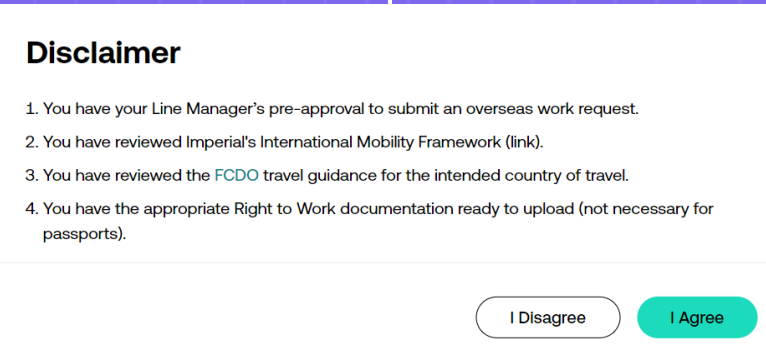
Disclaimer

1. You have your Line Manager's pre-approval to submit an overseas work request.

2. You have reviewed Imperial's International Mobility Framework (link).

3. You have reviewed the FCDO travel guidance for the intended country of travel.

4. You have the appropriate Right to Work documentation ready to upload (not necessary for passports).

I Disagree

I Agree